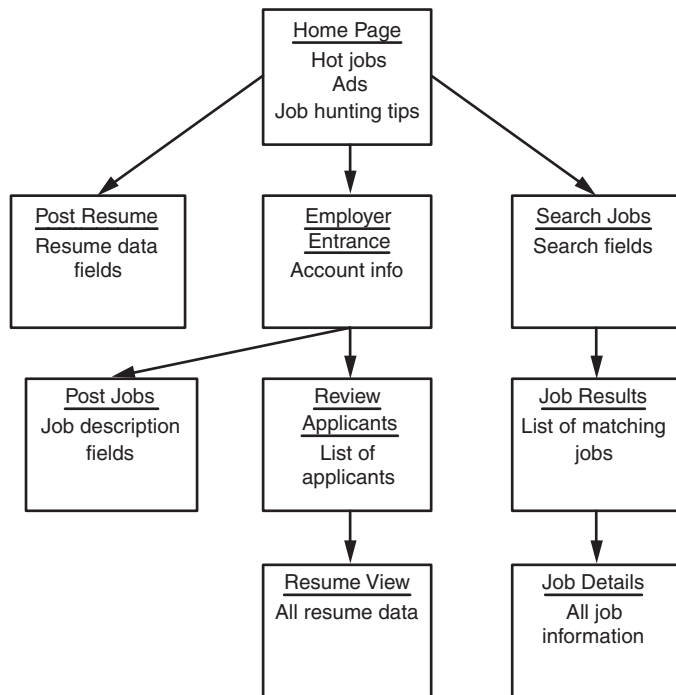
Home Page
Hot jobs
Ads
Job hunting tips

Post Resume
Resume data fields

Employer Entrance
Account info

Search Jobs
Search fields

Post Jobs
Job description fields

Review Applicants
List of applicants

Job Results
List of matching jobs

Resume View
All resume data

Job Details
All job information